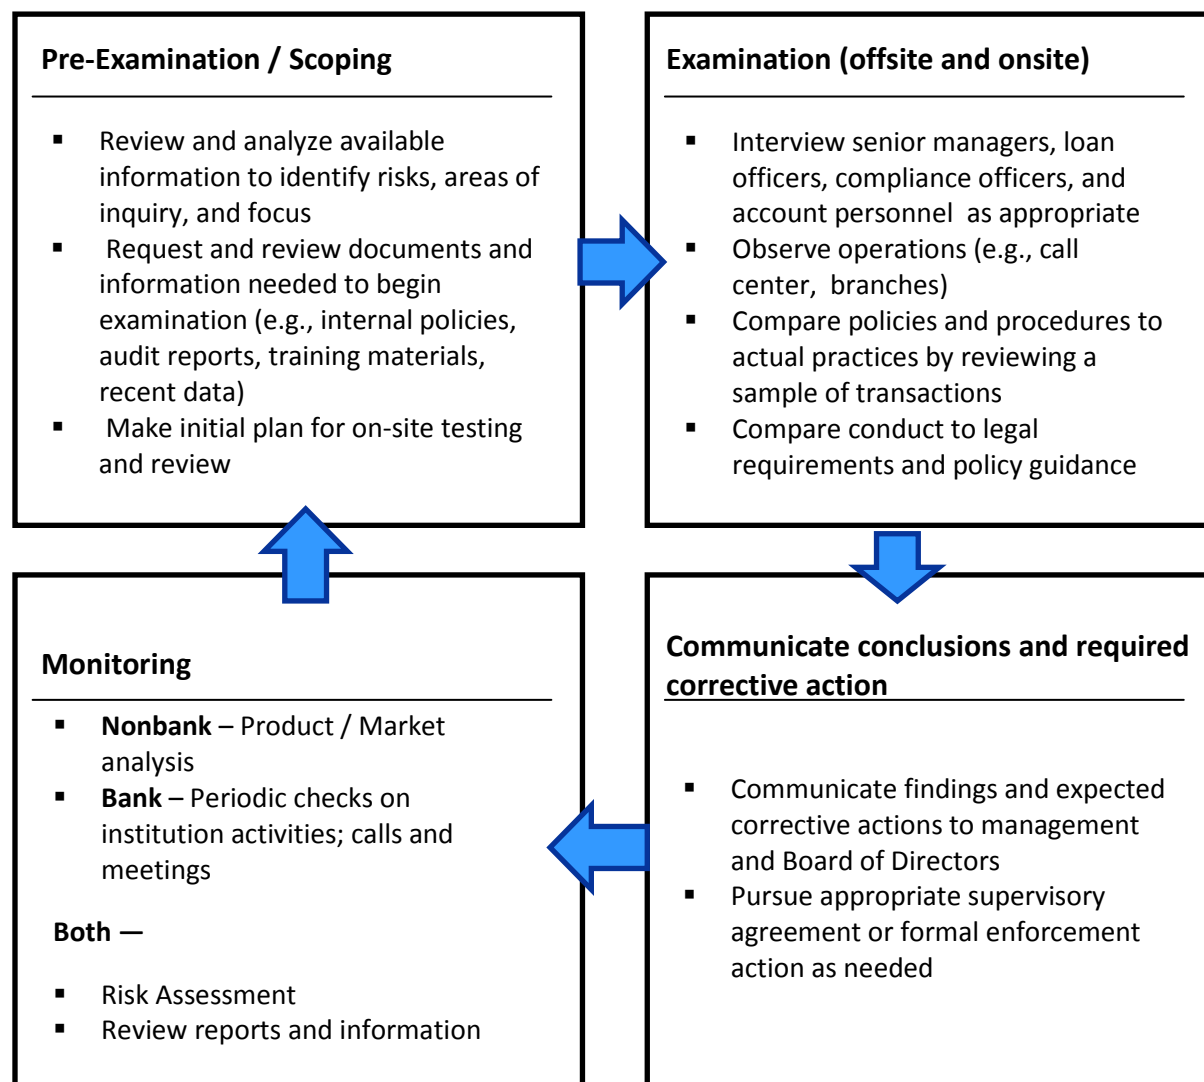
**Pre-Examination / Scoping**

- Review and analyze available information to identify risks, areas of inquiry, and focus
- Request and review documents and information needed to begin examination (e.g., internal policies, audit reports, training materials, recent data)
- Make initial plan for on-site testing and review

**Examination (offsite and onsite)**

- Interview senior managers, loan officers, compliance officers, and account personnel as appropriate
- Observe operations (e.g., call center, branches)
- Compare policies and procedures to actual practices by reviewing a sample of transactions
- Compare conduct to legal requirements and policy guidance

**Communicate conclusions and required corrective action**

- Communicate findings and expected corrective actions to management and Board of Directors
- Pursue appropriate supervisory agreement or formal enforcement action as needed

**Monitoring**

- **Nonbank** – Product / Market analysis
- **Bank** – Periodic checks on institution activities; calls and meetings

**Both —**

- Risk Assessment
- Review reports and information